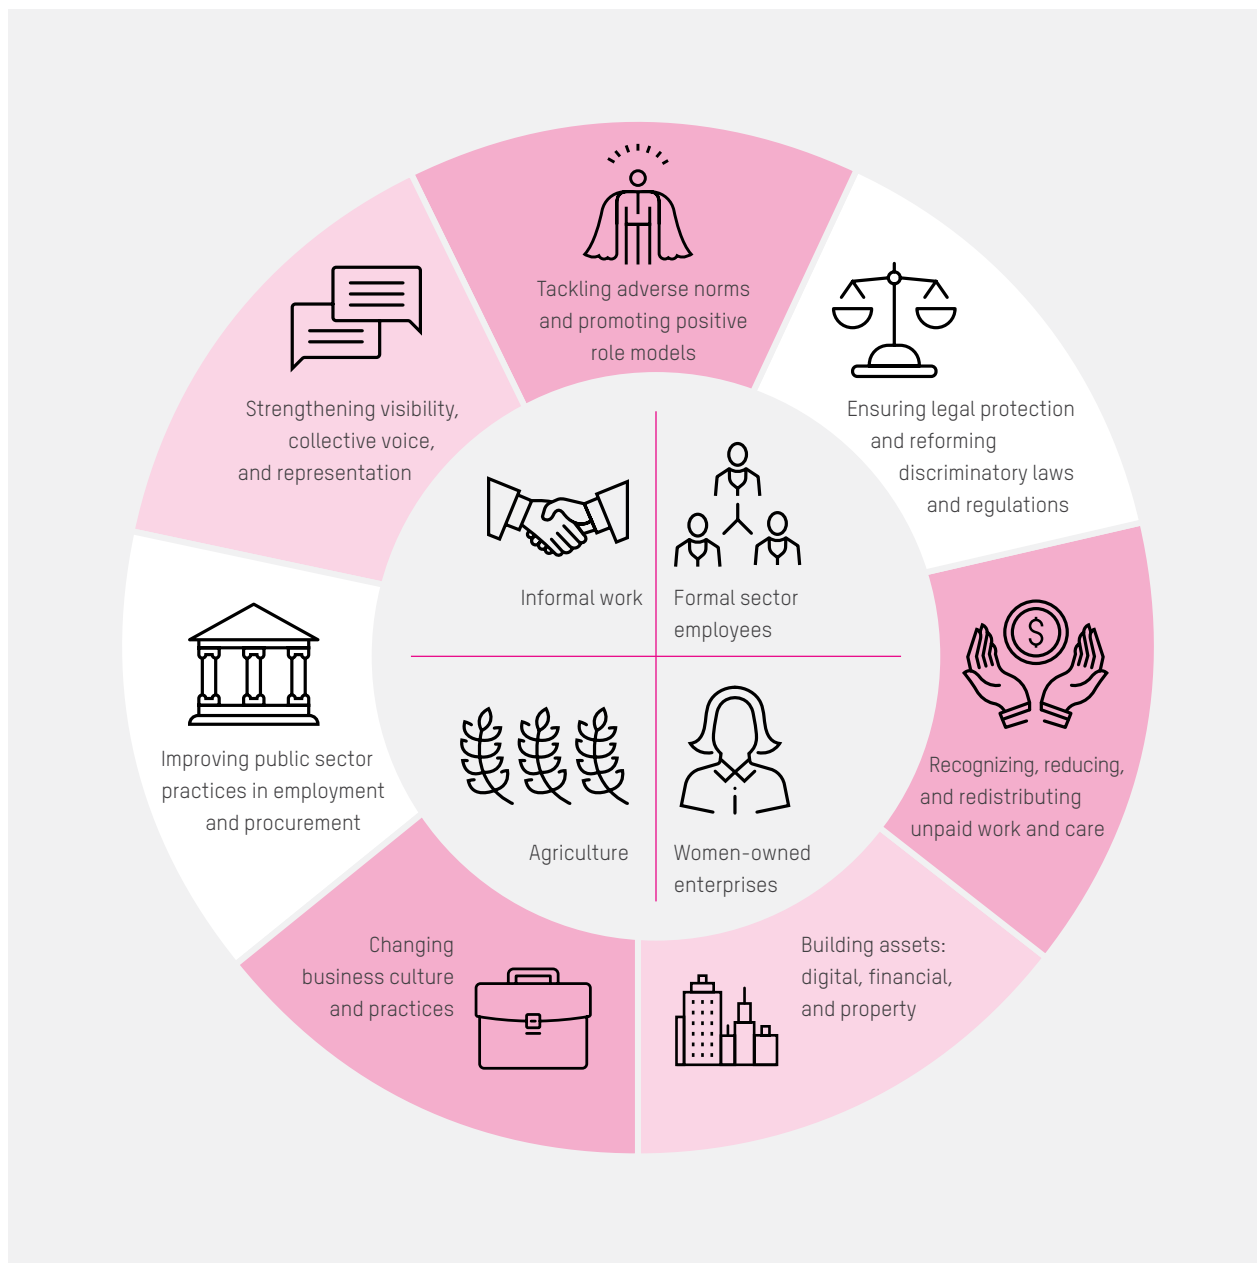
Tackling adverse norms and promoting positive role models

Ensuring legal protection and reforming discriminatory laws and regulations

Recognizing, reducing, and redistributing unpaid work and care

Building assets: digital, financial, and property

Changing business culture and practices

Improving public sector practices in employment and procurement

Strengthening visibility, collective voice, and representation

Informal work

Formal sector employees

Agriculture

Women-owned enterprises